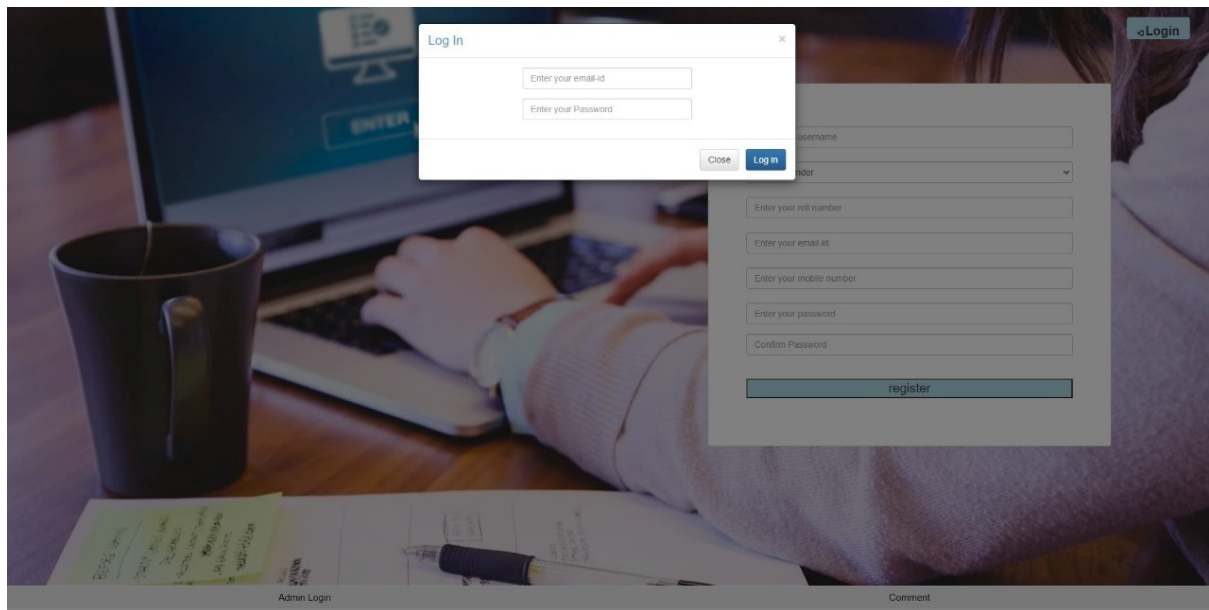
Log In

×

Enter your email-id

Enter your Password

Close

Log In

ENTER

Login

username

nder

Enter your roll number

Enter your email-id

Enter your mobile number

Enter your password

Confirm Password

register

Admin Login

Comment